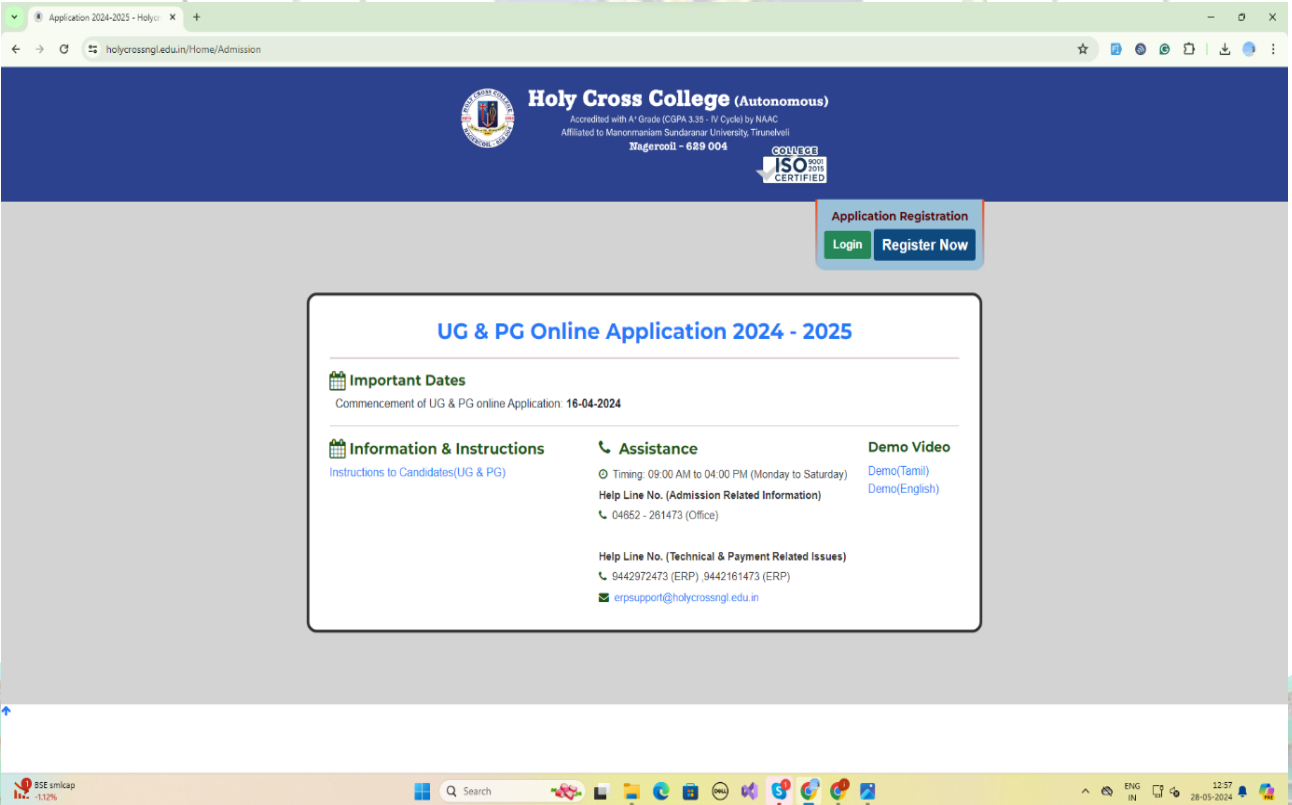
Application 2024-2025 - Holy Cr ×
+
holycrossngl.edu.in/Home/Admission

Holy Cross College (Autonomous)
Accredited with A+ Grade (CGPA 3.35 - IV Cycle) by NAAC
Affiliated to Manonmaniam Sundaranar University, Tirunelveli
Nagercoil - 629 004
COLLEGE ISO 9001 2015 CERTIFIED

Application Registration
Login
Register Now

UG & PG Online Application 2024 - 2025

Important Dates
Commencement of UG & PG online Application: 16-04-2024

Information & Instructions
Instructions to Candidates(UG & PG)

Assistance
Timing: 09:00 AM to 04:00 PM (Monday to Saturday)
Help Line No. (Admission Related Information)
04652 - 261473 (Office)

Help Line No. (Technical & Payment Related Issues)
9442972473 (ERP) ,9442161473 (ERP)
erpsupport@holycrossngl.edu.in

Demo Video
Demo(Tamil)
Demo(English)

BSE smlcap
-1.12%
Search
ENG IN
12:57
28-05-2024